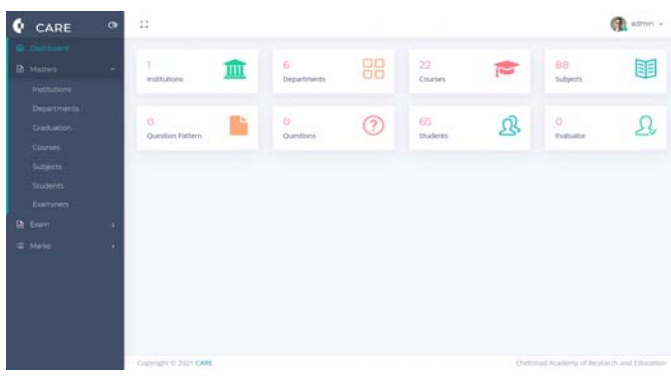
CARE

Dashboard
Masters
Institutions
Departments
Graduation
Courses
Subjects
Students
Examiners
Exam
Marks

admin

1
Institutions

6
Departments

22
Courses

88
Subjects

0
Question Pattern

0
Questions

65
Students

0
Evaluator

Copyright © 2021 CARE

Chettinad Academy of Research and Education